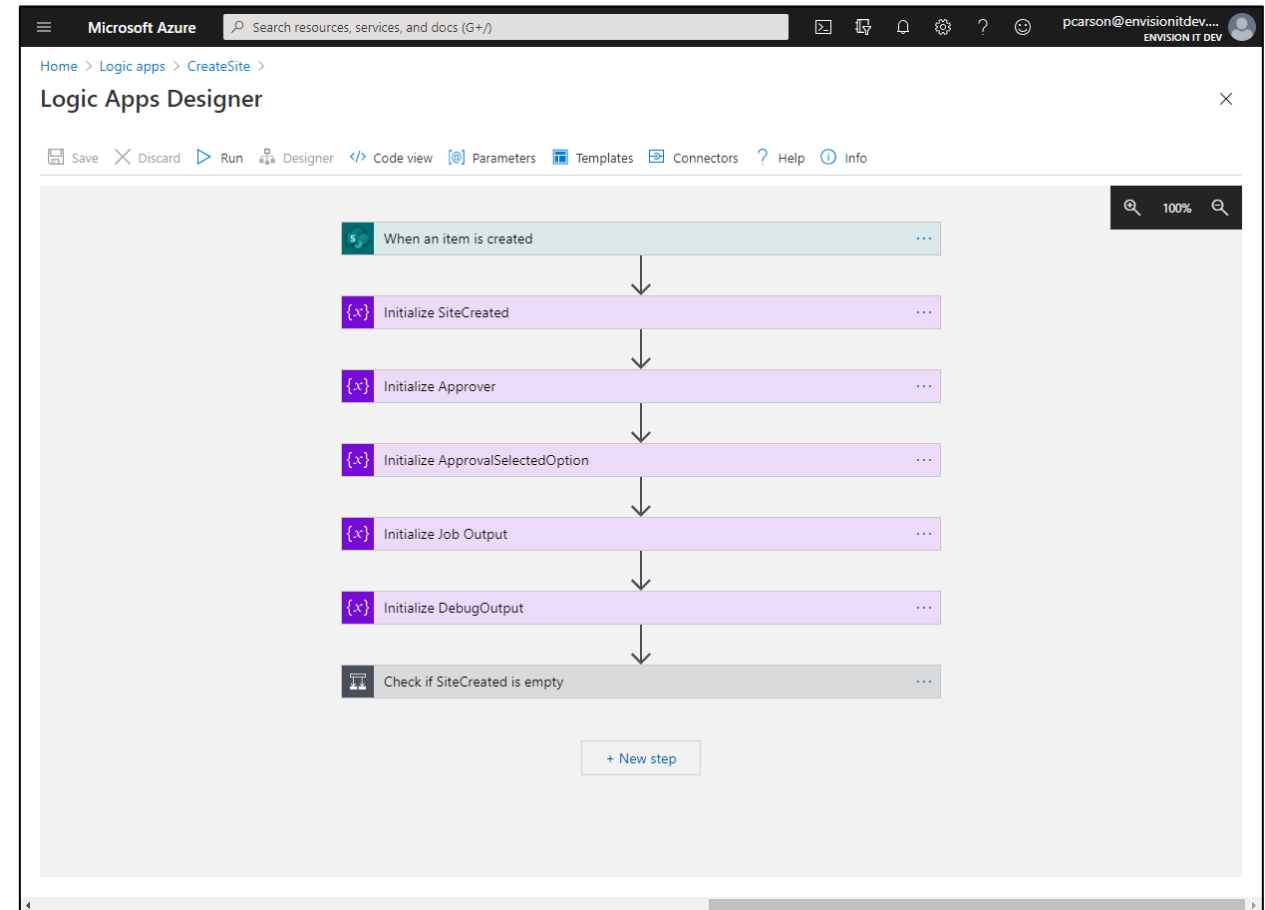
Microsoft Azure

Search resources, services, and docs (G+/)

pcarson@envisionitdev....
ENVISION IT DEV

Home > Logic apps > CreateSite >

Logic Apps Designer

Save Discard Run Designer Code view Parameters Templates Connectors Help Info

100%

When an item is created ···

Initialize SiteCreated ···

Initialize Approver ···

Initialize ApprovalSelectedOption ···

Initialize Job Output ···

Initialize DebugOutput ···

Check if SiteCreated is empty ···

+ New step